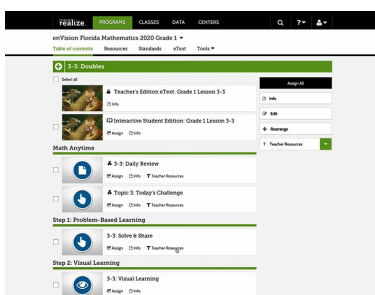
realize. PROGRAMS CLASSES DATA CENTERS

enVision Florida Mathematics 2020 Grade 1

Table of contents Resources Standards eText Tools

3-3: Doubles

Select all

Assign All

Teacher's Edition eText: Grade 1 Lesson 3-3

Info

Info

Edit

Rearrange

Teacher Resources

Interactive Student Edition: Grade 1 Lesson 3-3

Assign Info

Math Anytime

3-3: Daily Review

Assign Info Teacher Resources

Topic 3: Today's Challenge

Assign Info Teacher Resources

Step 1: Problem-Based Learning

3-3: Solve & Share

Assign Info Teacher Resources

Step 2: Visual Learning

3-3: Visual Learning

Assign Info